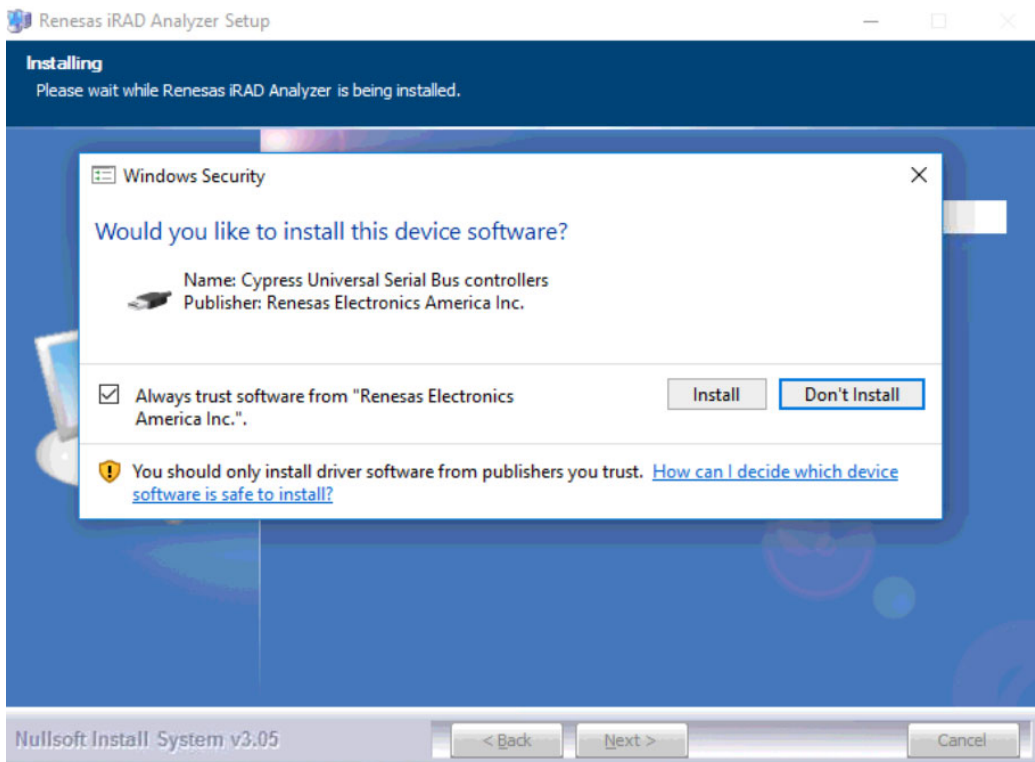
Renesas iRAD Analyzer Setup

Installing
Please wait while Renesas iRAD Analyzer is being installed.

Windows Security

Would you like to install this device software?

Name: Cypress Universal Serial Bus controllers
Publisher: Renesas Electronics America Inc.

Always trust software from "Renesas Electronics America Inc.".

Install

Don't Install

You should only install driver software from publishers you trust. How can I decide which device software is safe to install?

Nullsoft Install System v3.05

< Back

Next >

Cancel